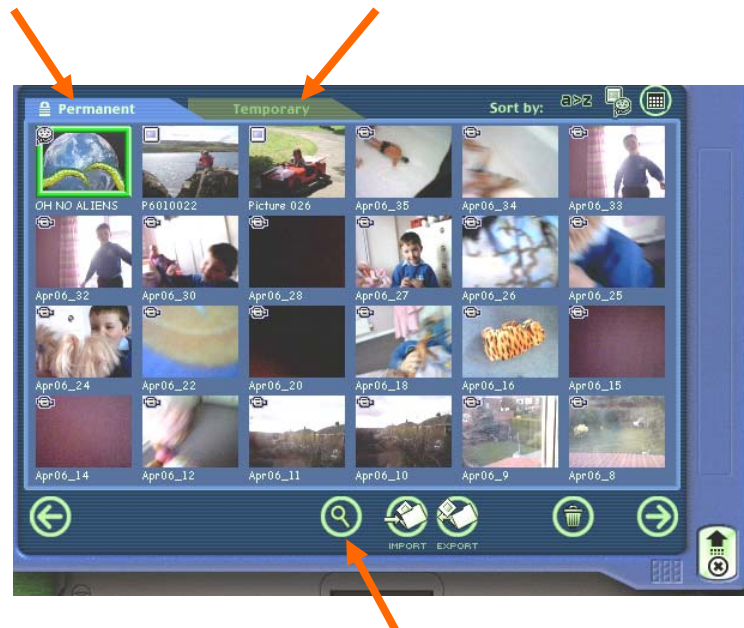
Permanent
Temporary
Sort by:
a>z

OH NO ALIENS
P6010022
Picture 026
Apr06_35
Apr06_34
Apr06_33
Apr06_32
Apr06_30
Apr06_28
Apr06_27
Apr06_26
Apr06_25
Apr06_24
Apr06_22
Apr06_20
Apr06_18
Apr06_16
Apr06_15
Apr06_14
Apr06_12
Apr06_11
Apr06_10
Apr06_9
Apr06_8

IMPORT
EXPORT